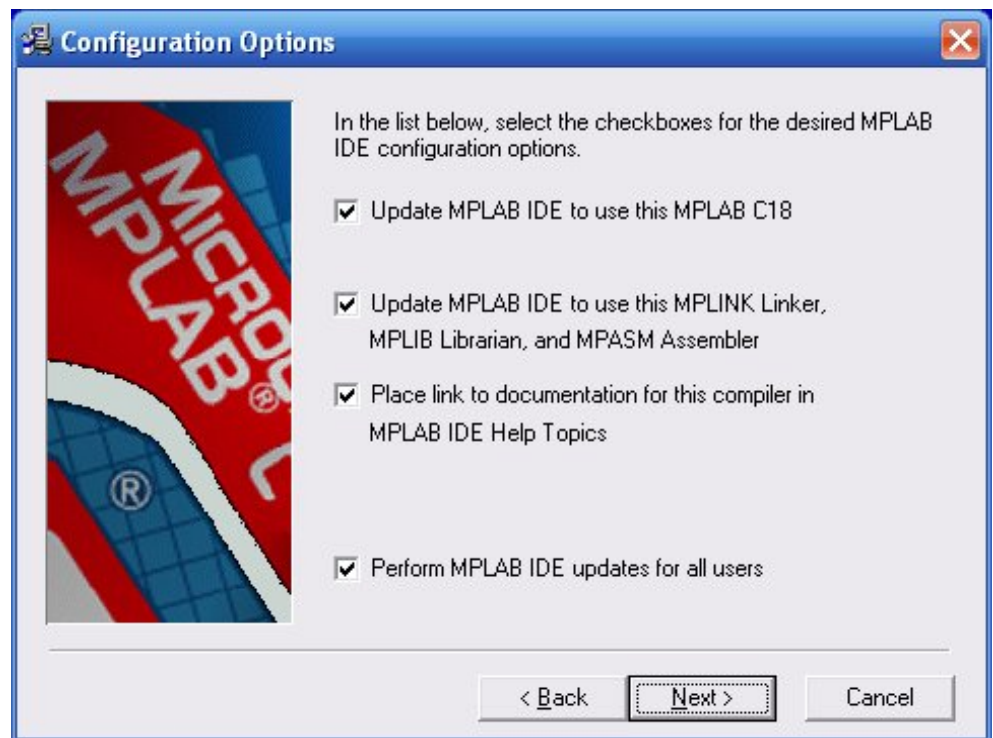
Configuration Options

MICRO MPLAB® C ®

In the list below, select the checkboxes for the desired MPLAB IDE configuration options.

Update MPLAB IDE to use this MPLAB C18

Update MPLAB IDE to use this MPLINK Linker, MPLIB Librarian, and MPASM Assembler

Place link to documentation for this compiler in MPLAB IDE Help Topics

Perform MPLAB IDE updates for all users

< Back
Next >
Cancel